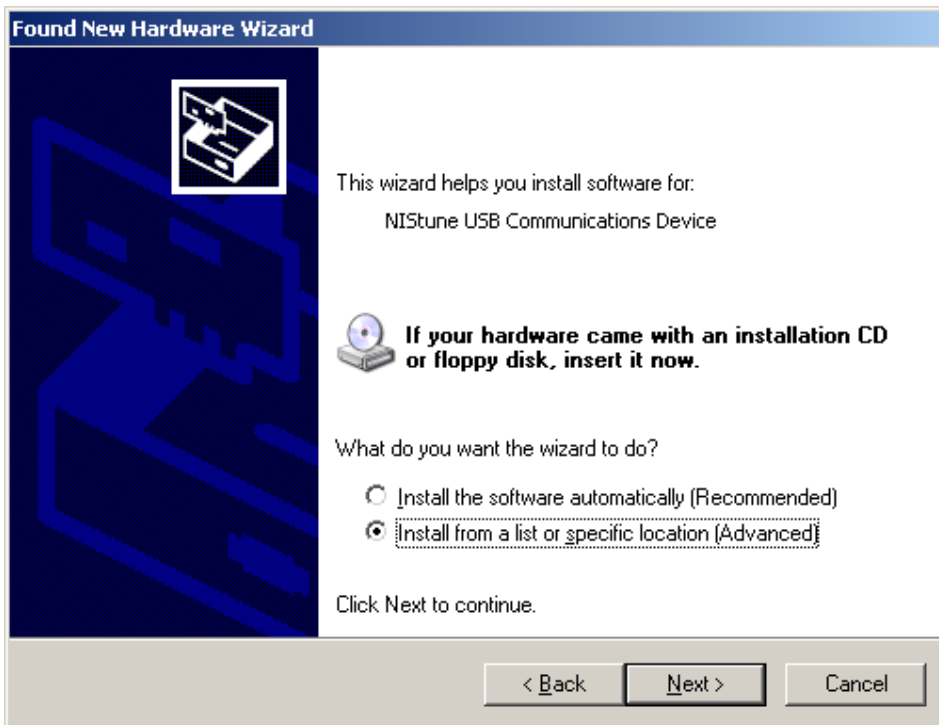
Found New Hardware Wizard

This wizard helps you install software for:

NIStune USB Communications Device

If your hardware came with an installation CD or floppy disk, insert it now.

What do you want the wizard to do?

Install the software automatically (Recommended)

Install from a list or specific location (Advanced)

Click Next to continue.

< Back

Next >

Cancel